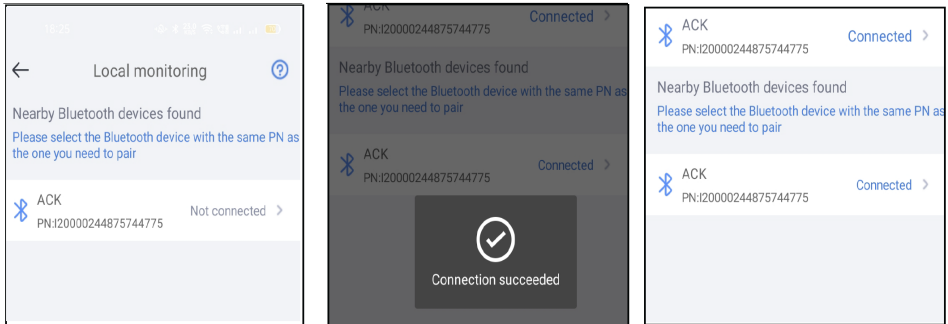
18:25

Local monitoring

Nearby Bluetooth devices found

Please select the Bluetooth device with the same PN as the one you need to pair

ACK
PN:I200002244875744775
Not connected

ACK
PN:I200002244875744775
Connected

Nearby Bluetooth devices found

Please select the Bluetooth device with the same PN as the one you need to pair

ACK
PN:I200002244875744775
Connected

Connection succeeded

ACK
PN:I200002244875744775
Connected

Nearby Bluetooth devices found

Please select the Bluetooth device with the same PN as the one you need to pair

ACK
PN:I200002244875744775
Connected